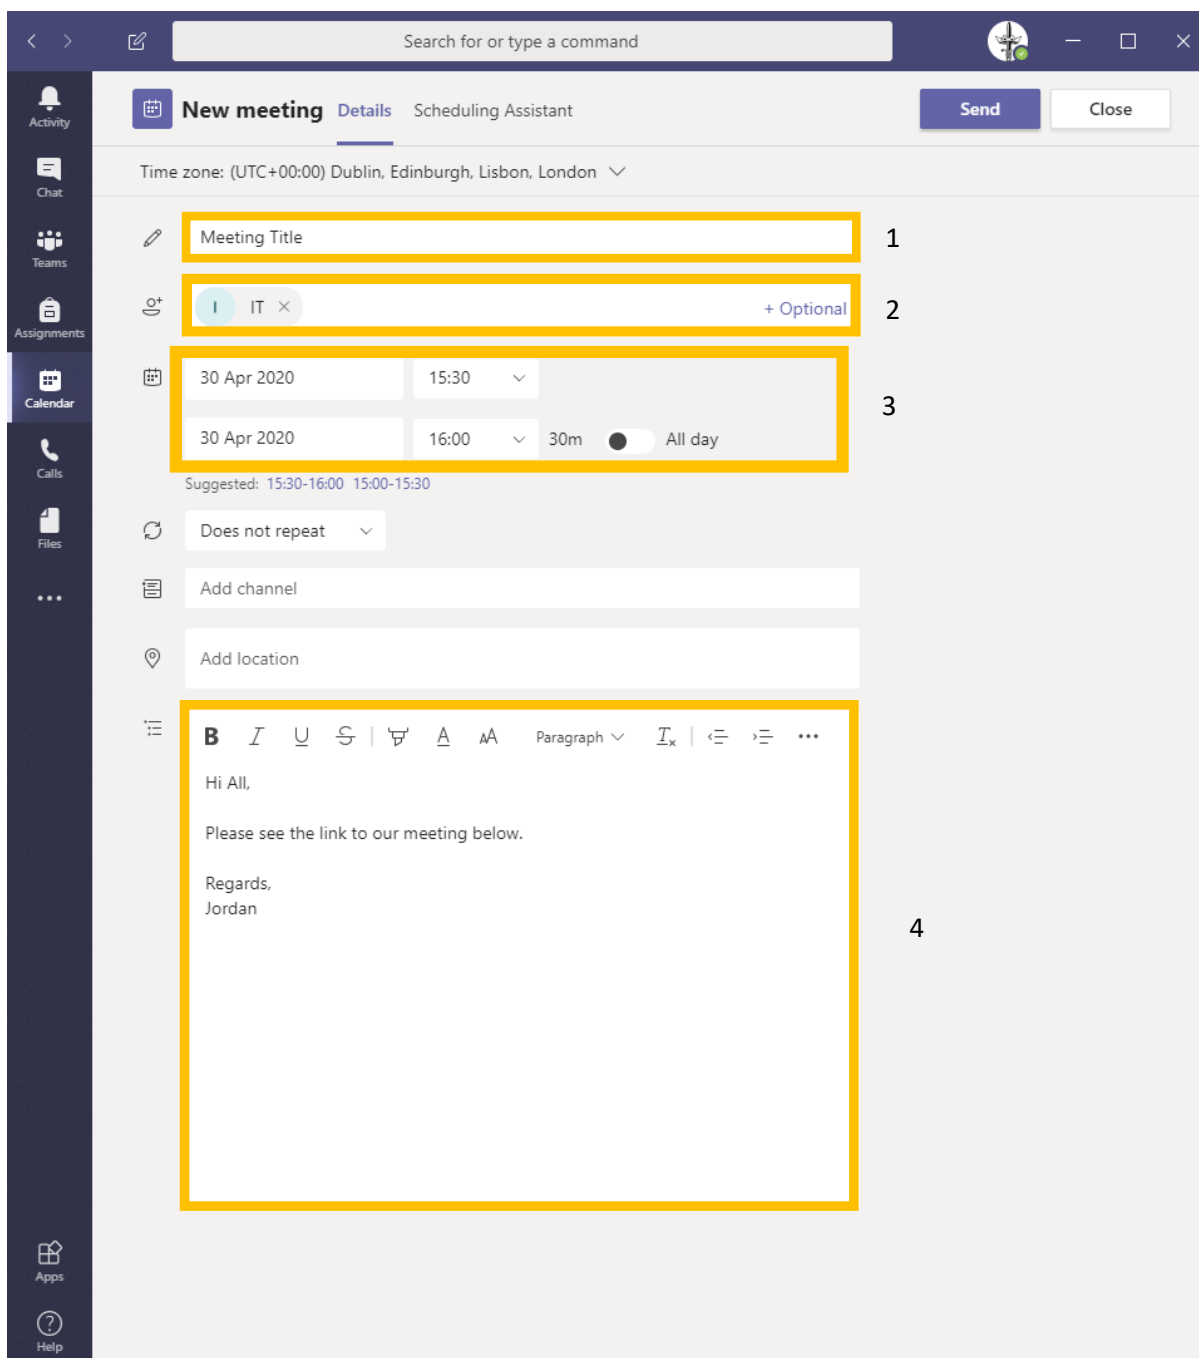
Search for or type a command

Activity
Chat
Teams
Assignments
Calendar
Calls
Files
...
Apps
Help

New meeting Details Scheduling Assistant

Send Close

Time zone: (UTC+00:00) Dublin, Edinburgh, Lisbon, London

Meeting Title

1

I IT × + Optional

2

30 Apr 2020 15:30

30 Apr 2020 16:00 30m All day

3

Suggested: 15:30-16:00 15:00-15:30

Does not repeat

Add channel

Add location

B I U S A AA Paragraph $T_x$ ...

Hi All,

Please see the link to our meeting below.

Regards,
Jordan

4